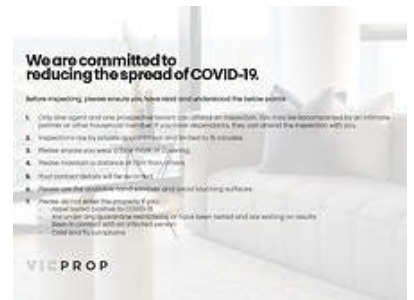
We are committed to reducing the spread of COVID-19.

Before inspecting, please ensure you have read and understand the below points:

1. Only one agent and one prospective tenant can attend an inspection. You may be accompanied by an intimate partner or other household member. If you make reservations, they can attend the inspection with you.
2. Inspections are by private appointment and limited to 15 minutes.
3. Please ensure you wear a face mask or covering.
4. Please maintain a distance of 1.5m from others.
5. Your contact details will be recorded.
6. Please use the available hand sanitiser and avoid touching surfaces.
7. Please do not enter the property if you:
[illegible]
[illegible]
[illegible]
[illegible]

VICPROP